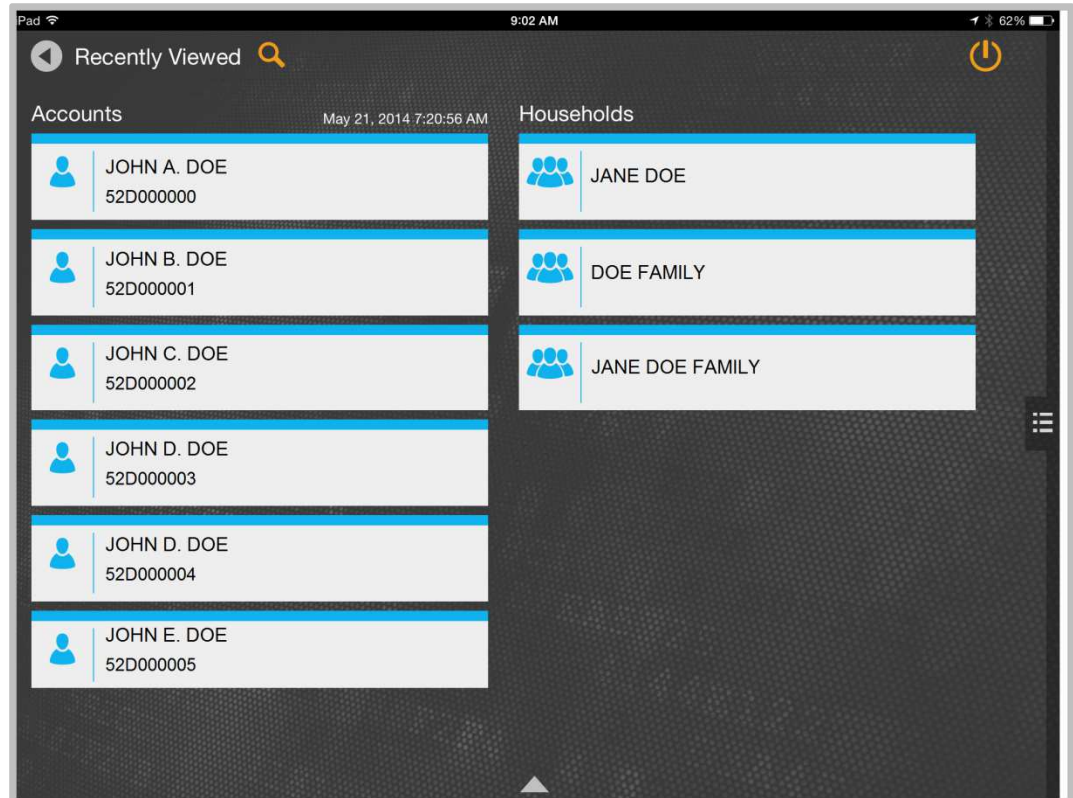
Pad
9:02 AM
62%

Recently Viewed

Accounts
May 21, 2014 7:20:56 AM

JOHN A. DOE
52D000000

JOHN B. DOE
52D000001

JOHN C. DOE
52D000002

JOHN D. DOE
52D000003

JOHN D. DOE
52D000004

JOHN E. DOE
52D000005

Households

JANE DOE

DOE FAMILY

JANE DOE FAMILY